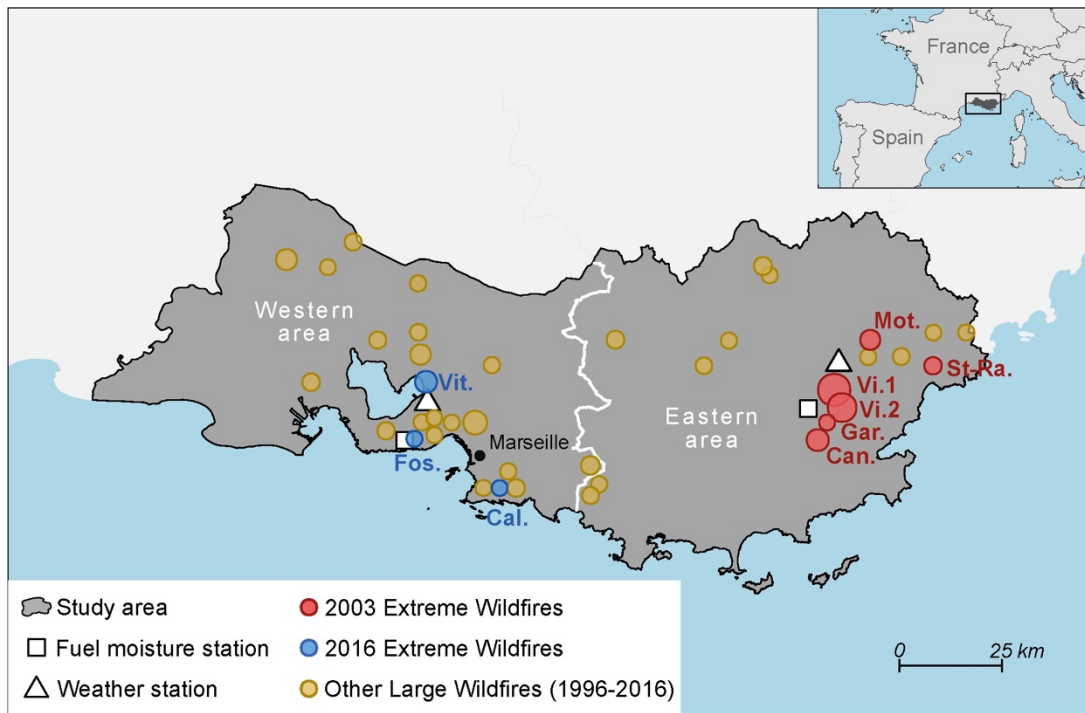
France
Spain

Western area
Eastern area
Vit.
Fos.
Marseille
Cal.
Mot.
St-Ra.
Vi.1
Vi.2
Gar.
Can.

Study area
Fuel moisture station
Weather station
2003 Extreme Wildfires
2016 Extreme Wildfires
Other Large Wildfires (1996-2016)
0
25 km